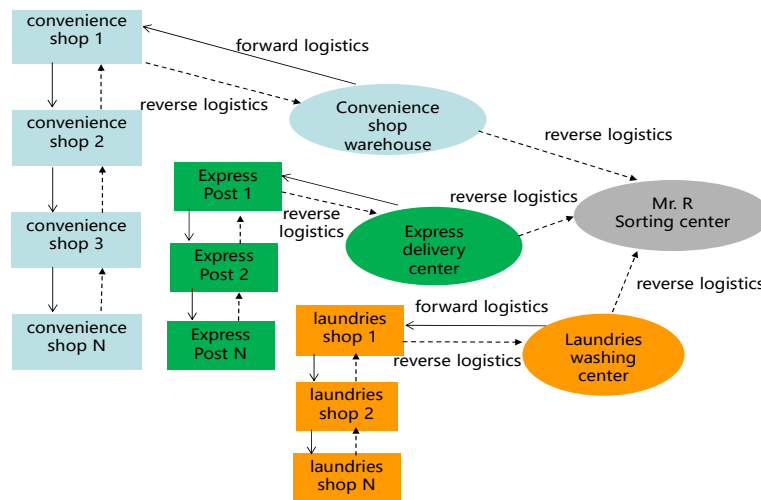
convenience shop 1

convenience shop 2

convenience shop 3

convenience shop N

forward logistics

reverse logistics

Convenience shop warehouse

reverse logistics

Express Post 1

Express Post 2

Express Post N

reverse logistics

Express delivery center

reverse logistics

Mr. R Sorting center

reverse logistics

forward logistics

laundries shop 1

laundries shop 2

laundries shop N

reverse logistics

Laundries washing center